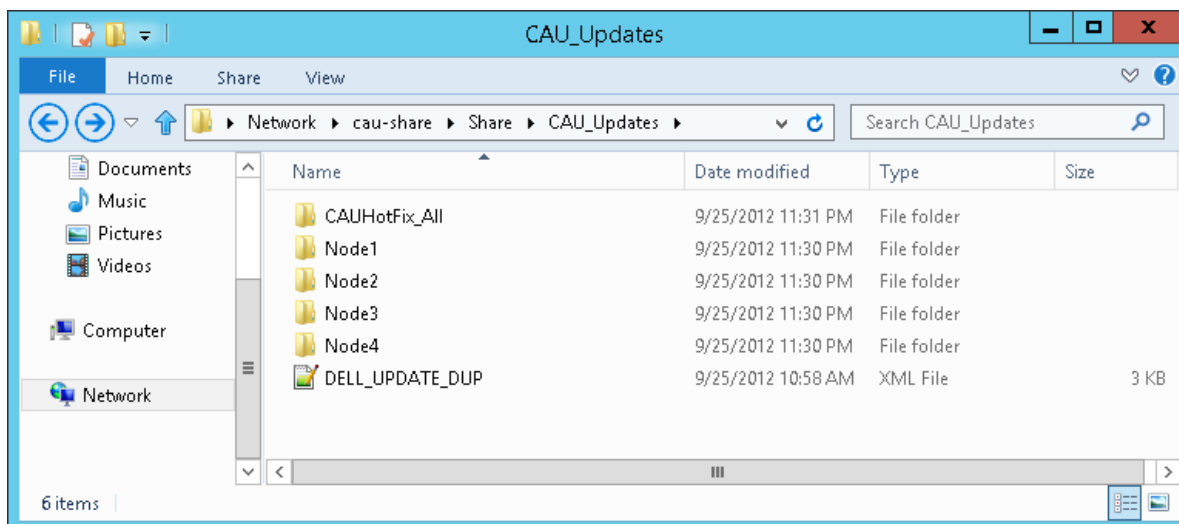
CAU_Updates

File Home Share View

▸ Network ▸ cau-share ▸ Share ▸ CAU_Updates ▸

Search CAU_Updates

Documents
Music
Pictures
Videos

Computer

Network

| Name | Date modified | Type | Size |
|---|---|---|---|
| CAUHotFix_All | 9/25/2012 11:31 PM | File folder | |
| Node1 | 9/25/2012 11:30 PM | File folder | |
| Node2 | 9/25/2012 11:30 PM | File folder | |
| Node3 | 9/25/2012 11:30 PM | File folder | |
| Node4 | 9/25/2012 11:30 PM | File folder | |
| DELL_UPDATE_DUP | 9/25/2012 10:58 AM | XML File | 3 KB |

6 items